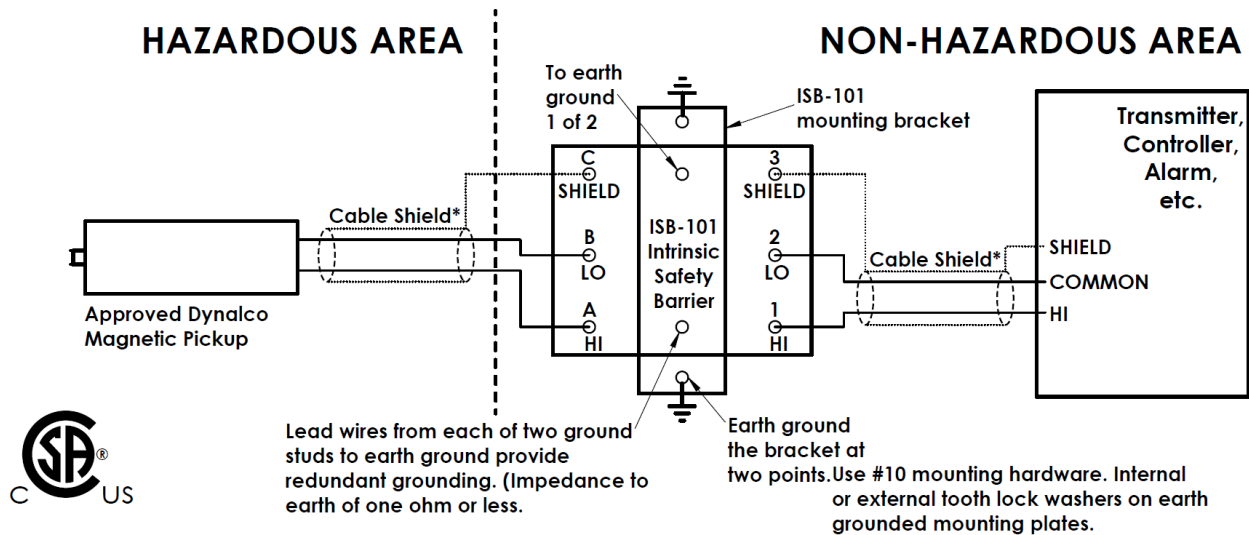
HAZARDOUS AREA

NON-HAZARDOUS AREA

To earth ground 1 of 2

ISB-101 mounting bracket

Transmitter, Controller, Alarm, etc.

C SHIELD

B LO

A HI

ISB-101 Intrinsic Safety Barrier

3 SHIELD

2 LO

1 HI

Cable Shield*

Cable Shield*

SHIELD

COMMON

HI

Approved Dynalco Magnetic Pickup

Lead wires from each of two ground studs to earth ground provide redundant grounding. (Impedance to earth of one ohm or less.

Earth ground the bracket at two points. Use #10 mounting hardware. Internal or external tooth lock washers on earth grounded mounting plates.

SA ® C US